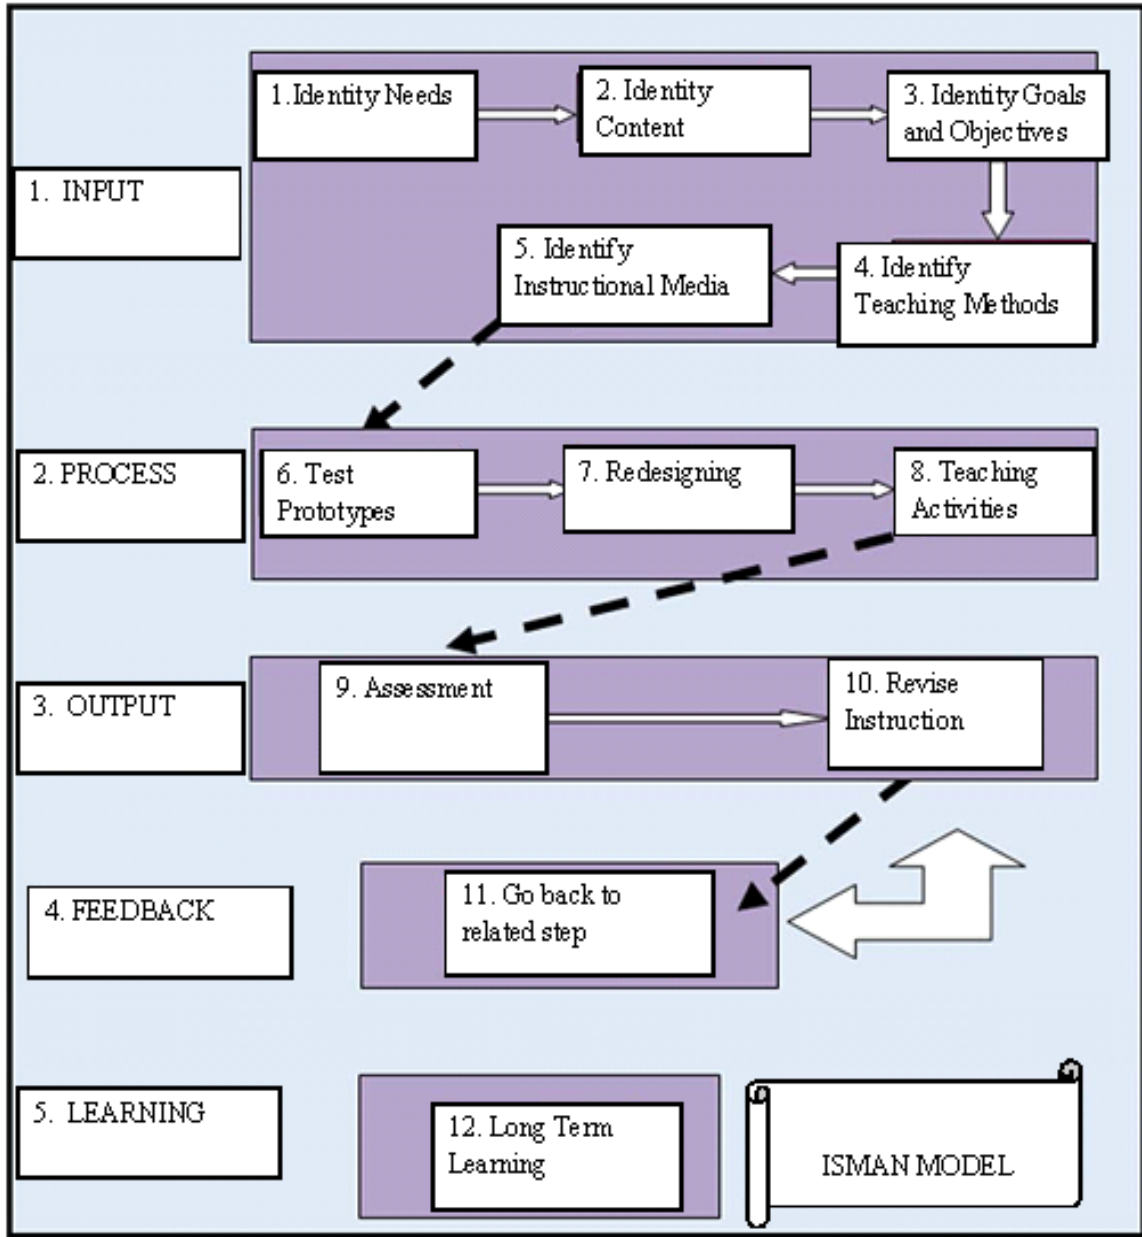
1. INPUT

1. Identity Needs

2. Identity Content

3. Identity Goals and Objectives

4. Identify Teaching Methods

5. Identify Instructional Media

2. PROCESS

6. Test Prototypes

7. Redesigning

8. Teaching Activities

3. OUTPUT

9. Assessment

10. Revise Instruction

4. FEEDBACK

11. Go back to related step

5. LEARNING

12. Long Term Learning

ISMAN MODEL